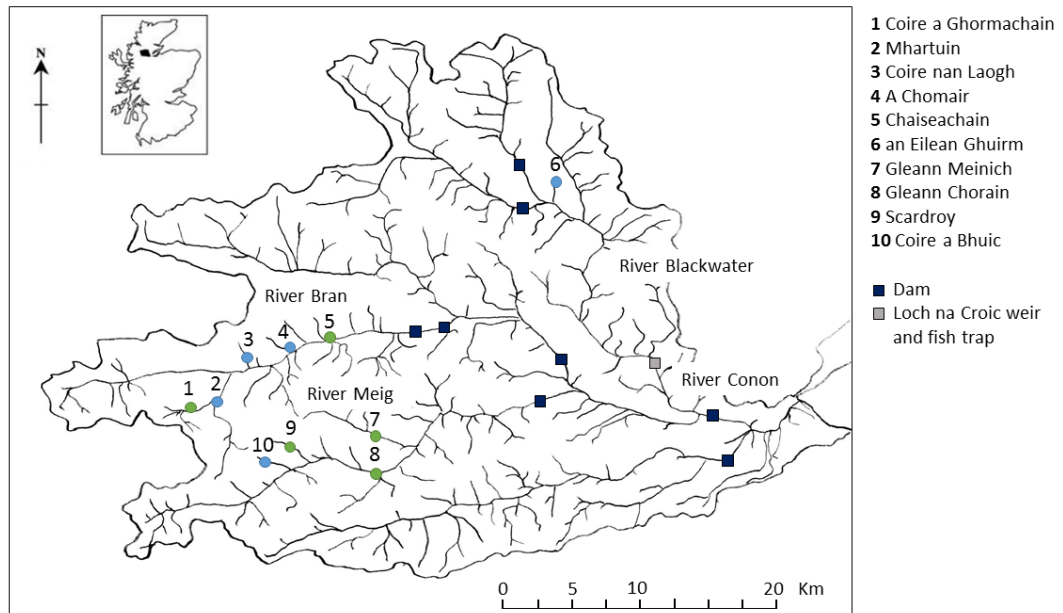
N

River Bran

River Blackwater

River Meig

River Conon

1 2 3 4 5 6 7 8 9 10

0 5 10 20 Km

**1** Coire a Ghormachain
**2** Mhartuin
**3** Coire nan Laogh
**4** A Chomair
**5** Chaiseachain
**6** an Eilean Ghuirm
**7** Gleann Meinich
**8** Gleann Chorain
**9** Scardroy
**10** Coire a Bhuic

Dam
Loch na Croic weir and fish trap